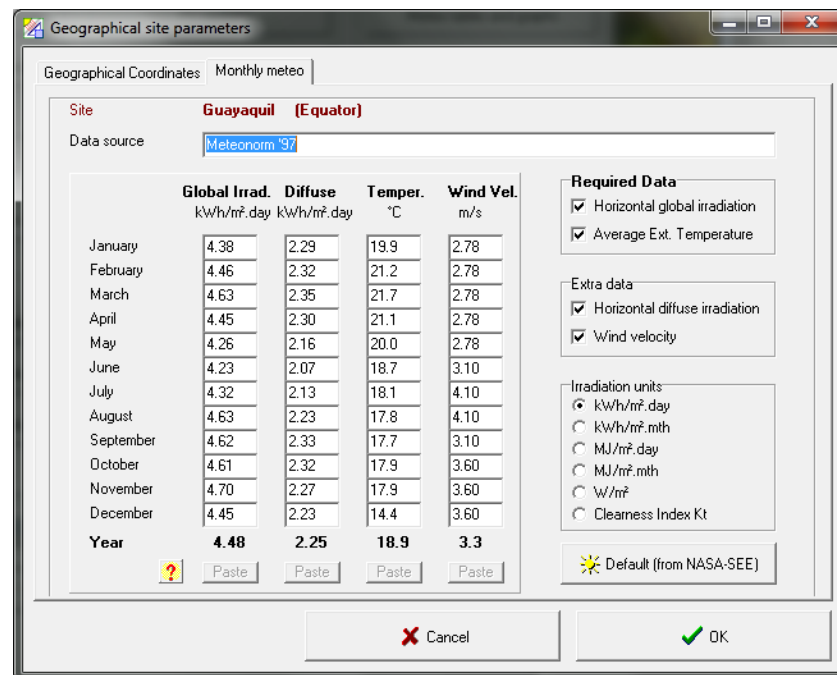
Geographical site parameters

Geographical Coordinates | Monthly meteo

Site Guayaquil (Equator)

Data source Meteonorm '97

| | Global Irrad. kWh/m².day | Diffuse kWh/m².day | Temper. °C | Wind Vel. m/s |
|---|---|---|---|---|
| January | 4.38 | 2.29 | 19.9 | 2.78 |
| February | 4.46 | 2.32 | 21.2 | 2.78 |
| March | 4.63 | 2.35 | 21.7 | 2.78 |
| April | 4.45 | 2.30 | 21.1 | 2.78 |
| May | 4.26 | 2.16 | 20.0 | 2.78 |
| June | 4.23 | 2.07 | 18.7 | 3.10 |
| July | 4.32 | 2.13 | 18.1 | 4.10 |
| August | 4.63 | 2.23 | 17.8 | 4.10 |
| September | 4.62 | 2.33 | 17.7 | 3.10 |
| October | 4.61 | 2.32 | 17.9 | 3.60 |
| November | 4.70 | 2.27 | 17.9 | 3.60 |
| December | 4.45 | 2.23 | 14.4 | 3.60 |
| Year | 4.48 | 2.25 | 18.9 | 3.3 |

? Paste Paste Paste Paste

Required Data
Horizontal global irradiation
Average Ext. Temperature

Extra data
Horizontal diffuse irradiation
Wind velocity

Irradiation units
kWh/m².day
kWh/m².mth
MJ/m².day
MJ/m².mth
W/m²
Clearness Index Kt

Default (from NASA-SEE)

Cancel

OK